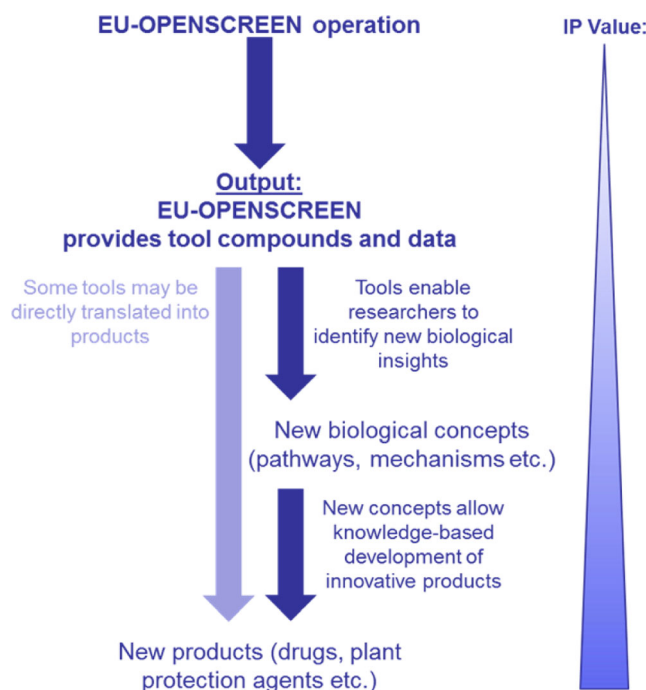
EU-OPENSCREEN operation

IP Value:

Output:
EU-OPENSCREEN
provides tool compounds and data

Some tools may be directly translated into products

Tools enable researchers to identify new biological insights

New biological concepts (pathways, mechanisms etc.)

New concepts allow knowledge-based development of innovative products

New products (drugs, plant protection agents etc.)